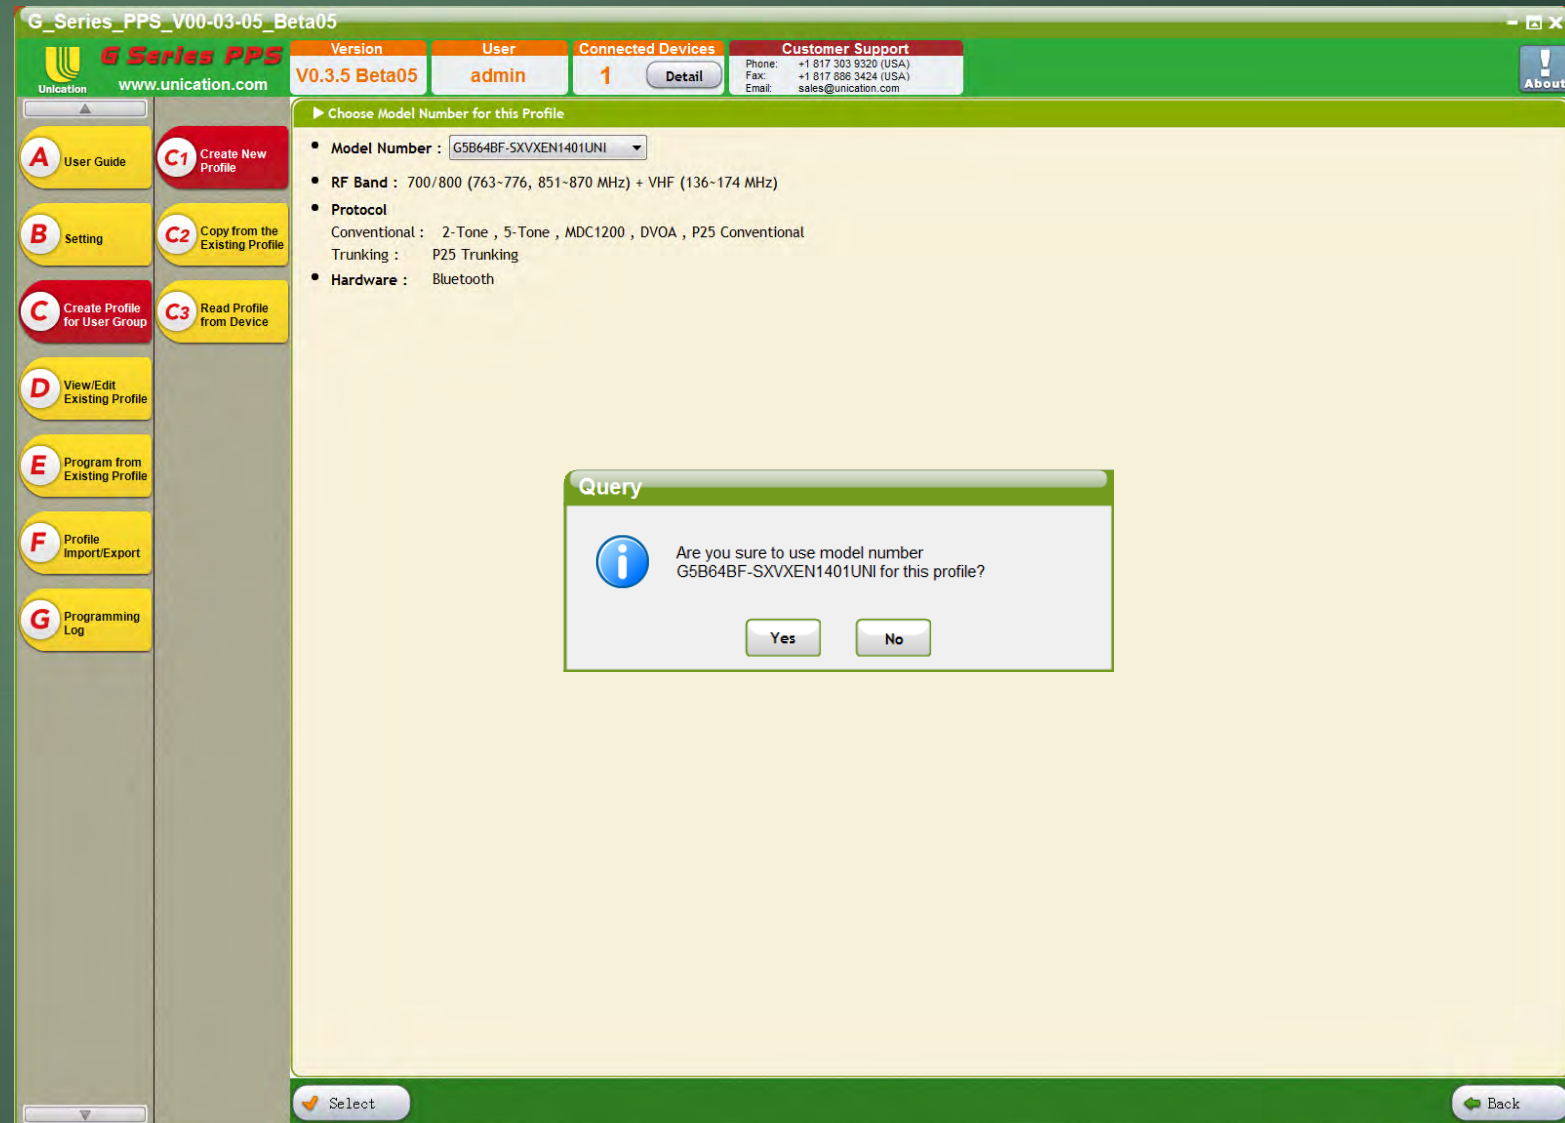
G_Series_PPS_V00-03-05_Beta05

Unication G Series PPS www.unication.com

| Version | User | Connected Devices | Customer Support |
|---|---|---|---|
| V0.3.5 Beta05 | admin | 1 Detail | Phone: +1 817 303 9320 (USA) Fax: +1 817 886 3424 (USA) Email: sales@unication.com |

About

A User Guide
B Setting
C Create Profile for User Group
D View/Edit Existing Profile
E Program from Existing Profile
F Profile Import/Export
G Programming Log

C1 Create New Profile
C2 Copy from the Existing Profile
C3 Read Profile from Device

Choose Model Number for this Profile

• Model Number : G5B64BF-SXVXEN1401UNI
• RF Band : 700/800 (763~776, 851~870 MHz) + VHF (136~174 MHz)
• Protocol
Conventional : 2-Tone , 5-Tone , MDC1200 , DVOA , P25 Conventional
Trunking : P25 Trunking
• Hardware : Bluetooth

Query

Are you sure to use model number G5B64BF-SXVXEN1401UNI for this profile?

Yes No

Select

Back